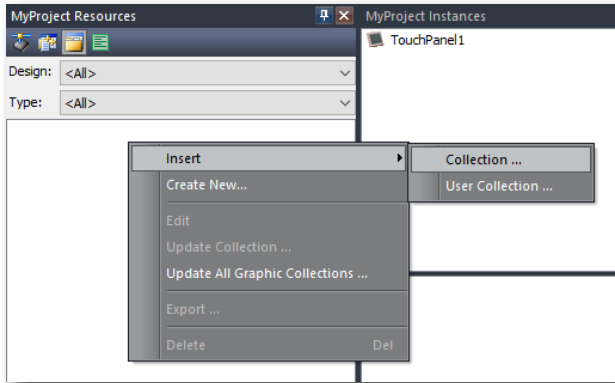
MyProject Resources
MyProject Instances
TouchPanel1
Design: <All>
Type: <All>
Insert
Create New...
Edit
Update Collection ...
Update All Graphic Collections ...
Export ...
Delete Del
Collection ...
User Collection ...